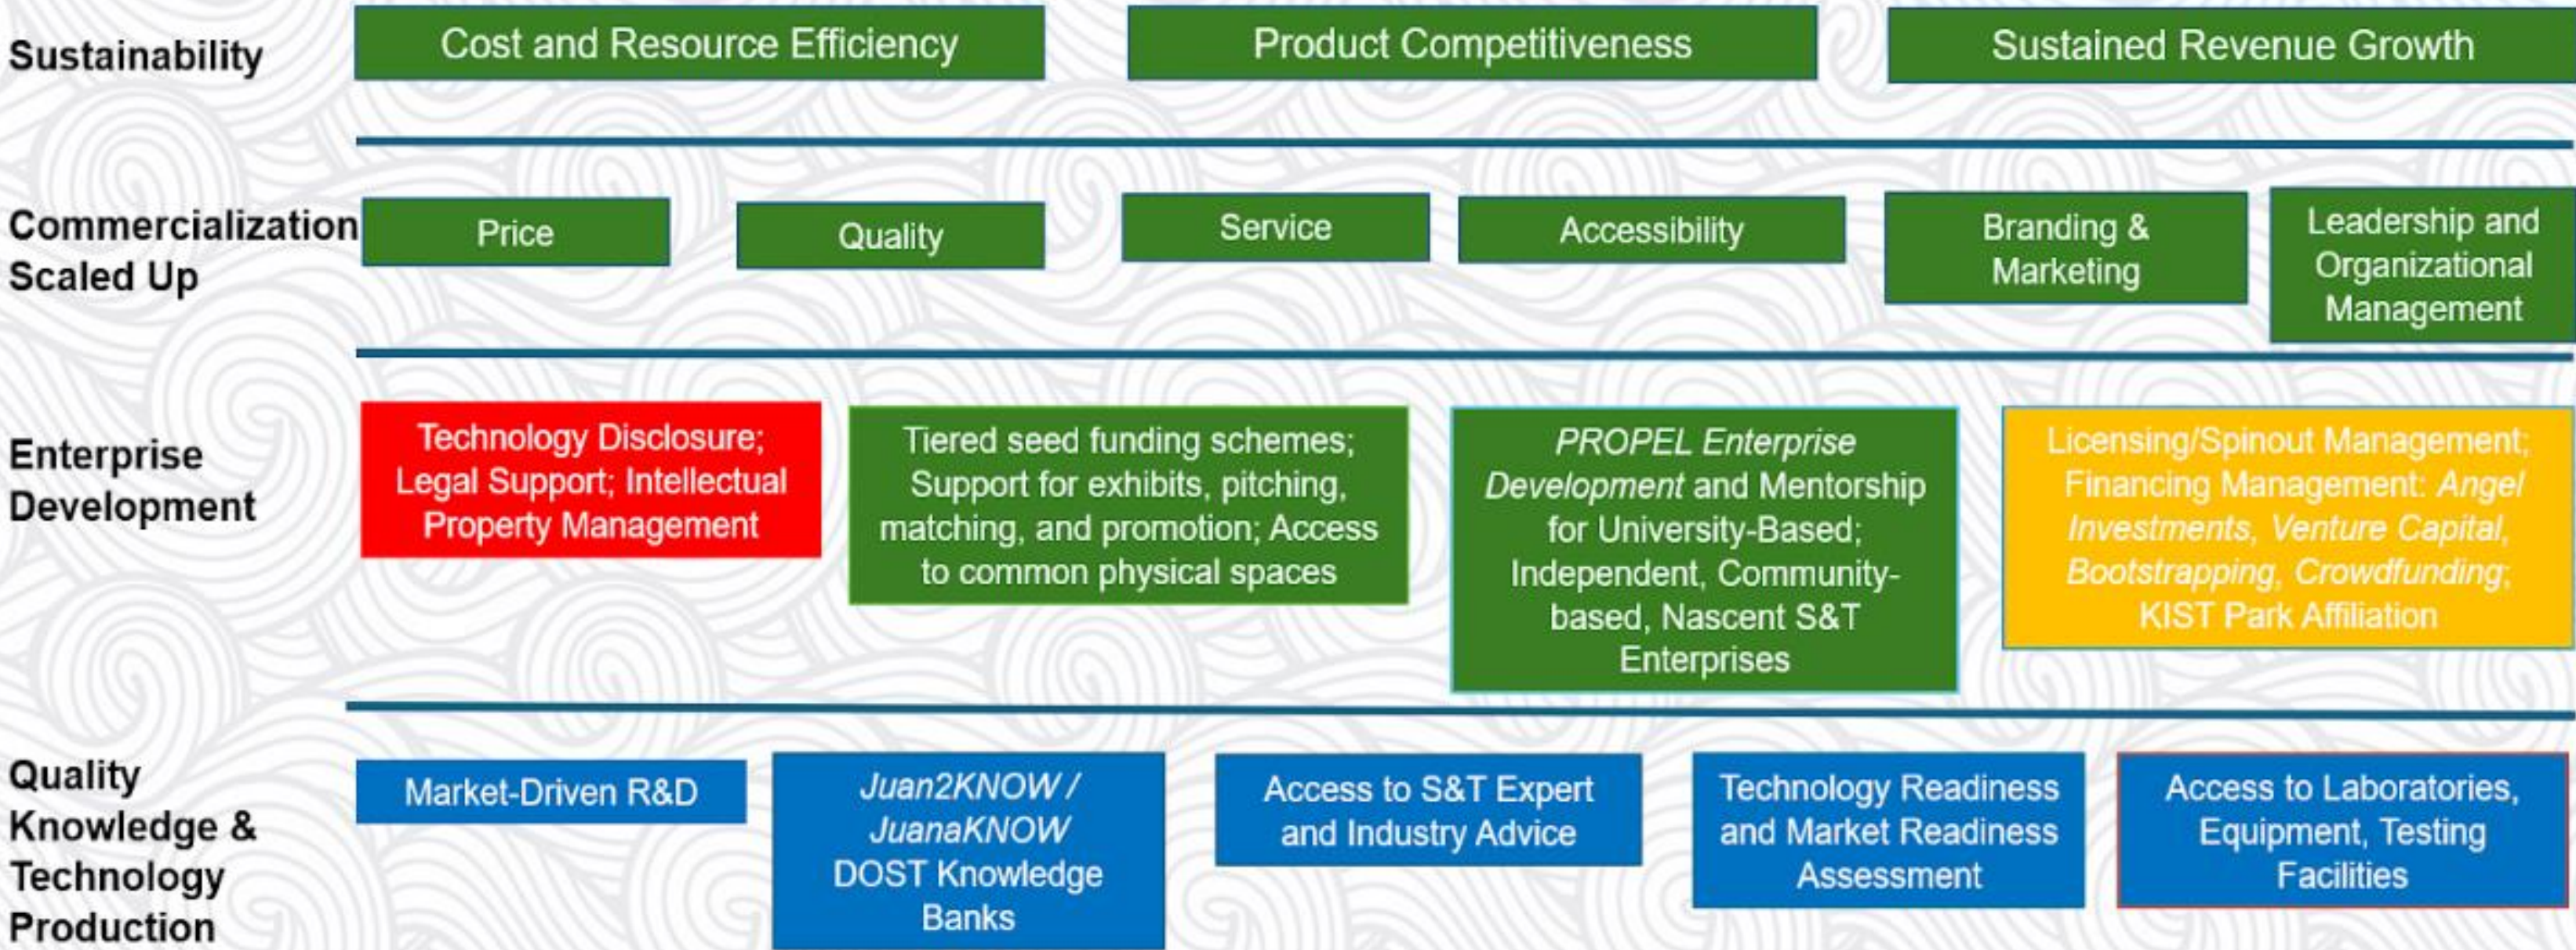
Sustainability

Cost and Resource Efficiency

Product Competitiveness

Sustained Revenue Growth

Commercialization Scaled Up

Price

Quality

Service

Accessibility

Branding & Marketing

Leadership and Organizational Management

Enterprise Development

Technology Disclosure; Legal Support; Intellectual Property Management

Tiered seed funding schemes; Support for exhibits, pitching, matching, and promotion; Access to common physical spaces

*PROPEL Enterprise Development* and Mentorship for University-Based; Independent, Community-based, Nascent S&T Enterprises

Licensing/Spinout Management; Financing Management: *Angel Investments*, *Venture Capital*, *Bootstrapping*, *Crowdfunding*; KIST Park Affiliation

Quality Knowledge & Technology Production

Market-Driven R&D

*Juan2KNOW / JuanaKNOW* DOST Knowledge Banks

Access to S&T Expert and Industry Advice

Technology Readiness and Market Readiness Assessment

Access to Laboratories, Equipment, Testing Facilities